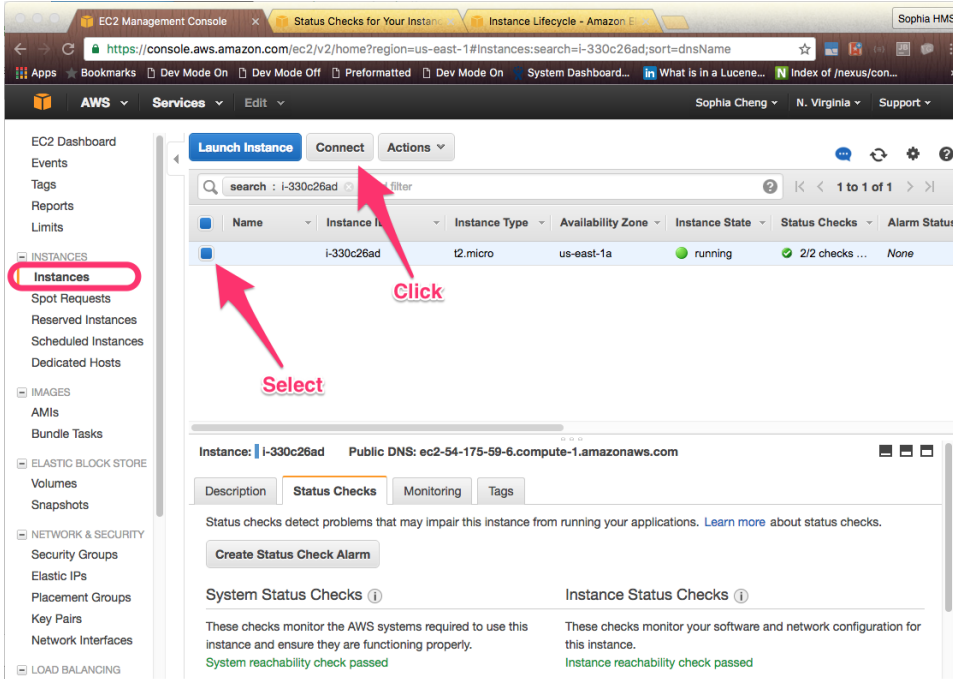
EC2 Management Console
Status Checks for Your Instanc
Instance Lifecycle - Amazon E
Sophia HMS
https://console.aws.amazon.com/ec2/v2/home?region=us-east-1#Instances:search=i-330c26ad;sort=dnsName
Apps Bookmarks Dev Mode On Dev Mode Off Preformatted Dev Mode On System Dashboard... What is in a Lucene... Index of /nexus/con...
AWS Services Edit Sophia Cheng N. Virginia Support
EC2 Dashboard
Events
Tags
Reports
Limits
INSTANCES
Instances
Spot Requests
Reserved Instances
Scheduled Instances
Dedicated Hosts
IMAGES
AMIs
Bundle Tasks
ELASTIC BLOCK STORE
Volumes
Snapshots
NETWORK & SECURITY
Security Groups
Elastic IPs
Placement Groups
Key Pairs
Network Interfaces
LOAD BALANCING
Launch Instance Connect Actions
search : i-330c26ad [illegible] filter
1 to 1 of 1

| Name | Instance ID | Instance Type | Availability Zone | Instance State | Status Checks | Alarm Status |
|---|---|---|---|---|---|---|
| | i-330c26ad | t2.micro | us-east-1a | running | 2/2 checks ... | None |

Click
Select
Instance: i-330c26ad Public DNS: ec2-54-175-59-6.compute-1.amazonaws.com
Description Status Checks Monitoring Tags
Status checks detect problems that may impair this instance from running your applications. Learn more about status checks.
Create Status Check Alarm
System Status Checks
These checks monitor the AWS systems required to use this instance and ensure they are functioning properly.
System reachability check passed
Instance Status Checks
These checks monitor your software and network configuration for this instance.
Instance reachability check passed